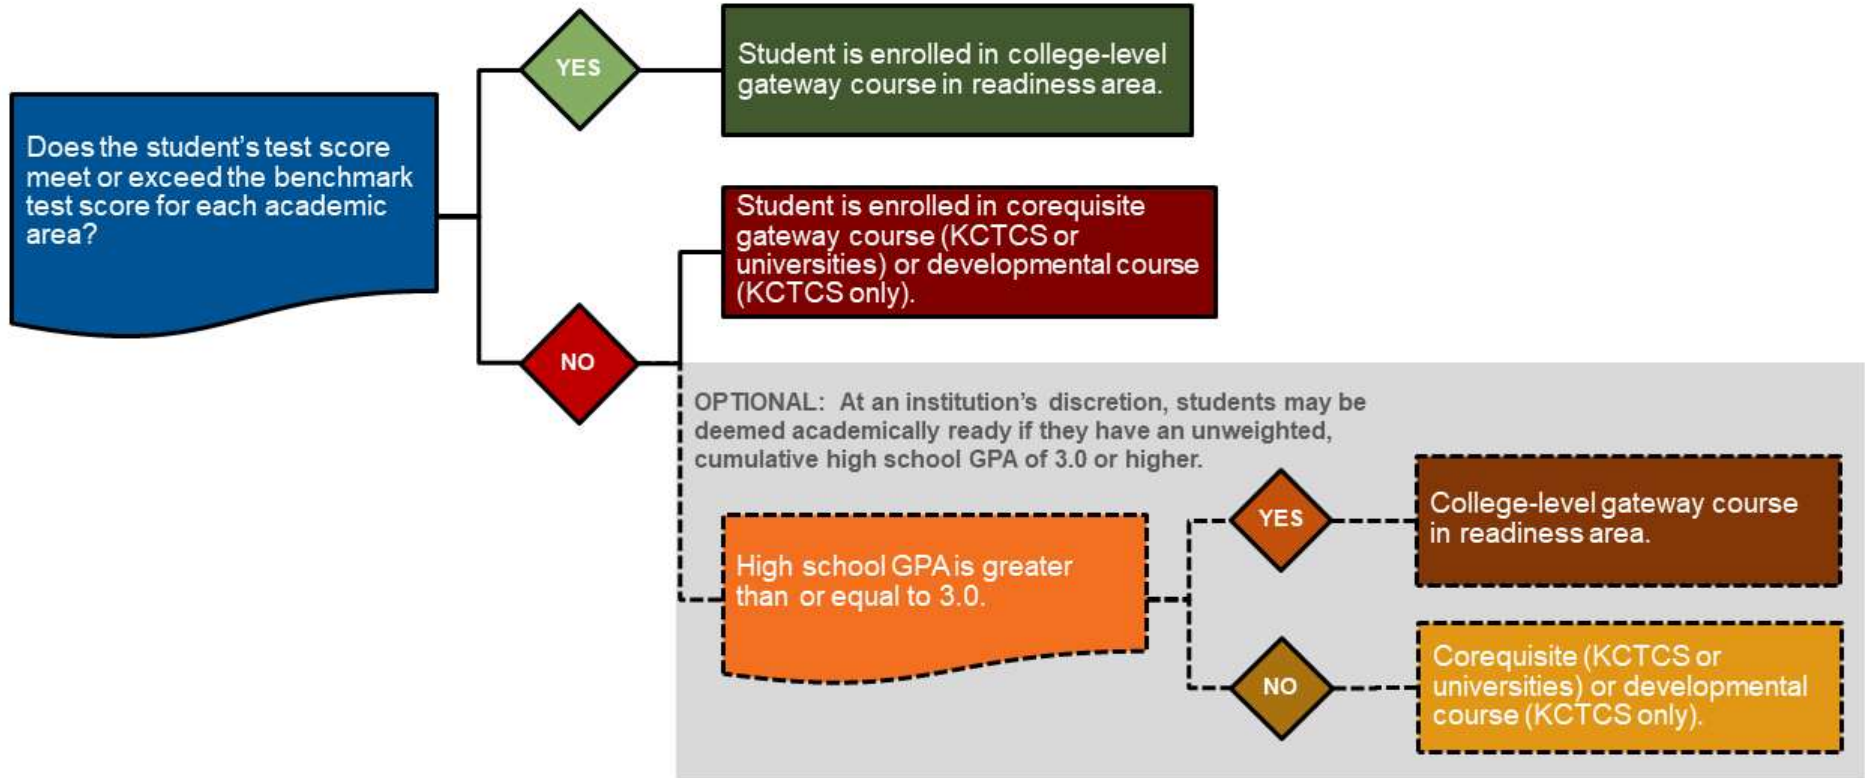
Does the student's test score meet or exceed the benchmark test score for each academic area?

YES

Student is enrolled in college-level gateway course in readiness area.

Student is enrolled in corequisite gateway course (KCTCS or universities) or developmental course (KCTCS only).

NO

OPTIONAL: At an institution's discretion, students may be deemed academically ready if they have an unweighted, cumulative high school GPA of 3.0 or higher.

High school GPA is greater than or equal to 3.0.

YES

College-level gateway course in readiness area.

NO

Corequisite (KCTCS or universities) or developmental course (KCTCS only).